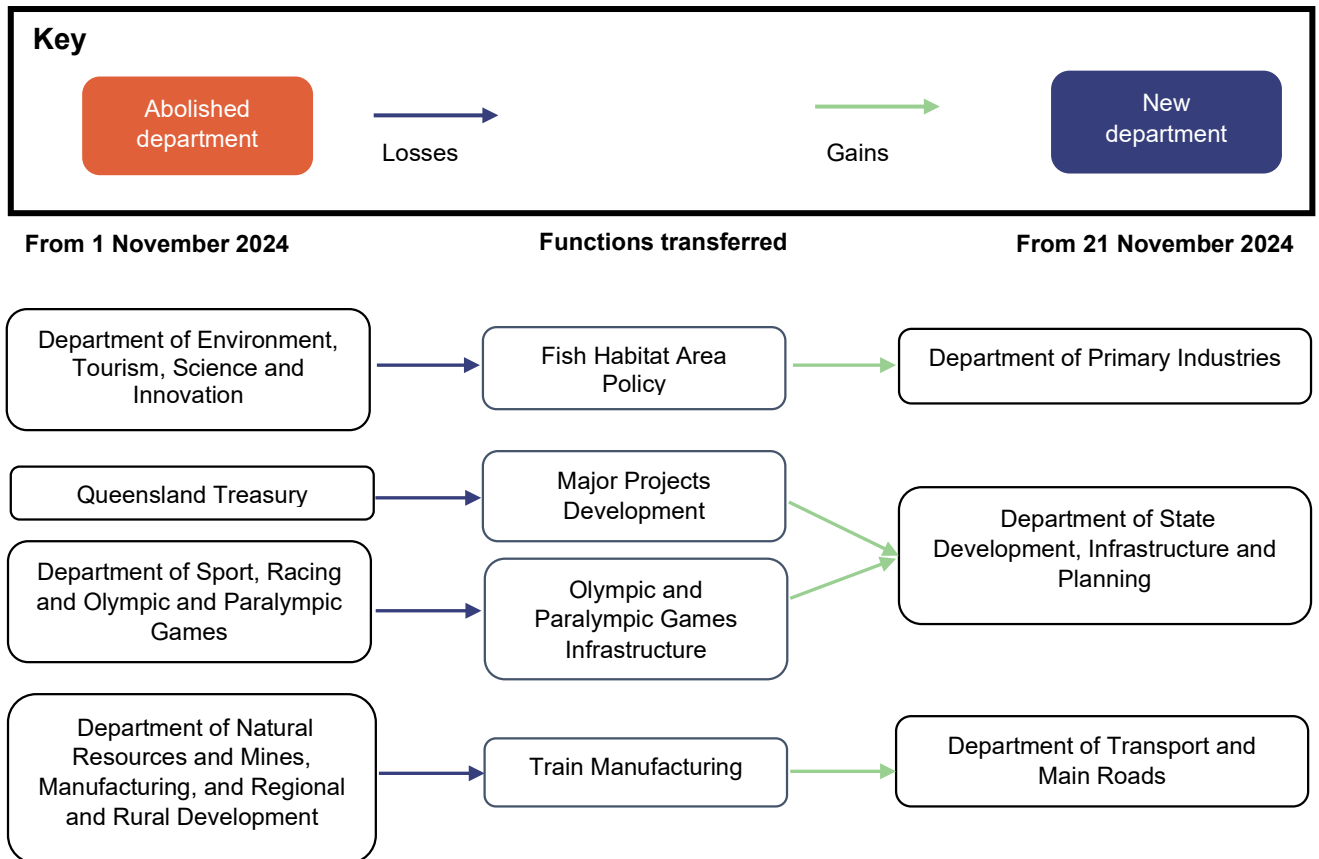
Key

Abolished department

Losses

Gains

New department

From 1 November 2024

Functions transferred

From 21 November 2024

Department of Environment, Tourism, Science and Innovation

Fish Habitat Area Policy

Department of Primary Industries

Queensland Treasury

Major Projects Development

Department of Sport, Racing and Olympic and Paralympic Games

Olympic and Paralympic Games Infrastructure

Department of State Development, Infrastructure and Planning

Department of Natural Resources and Mines, Manufacturing, and Regional and Rural Development

Train Manufacturing

Department of Transport and Main Roads